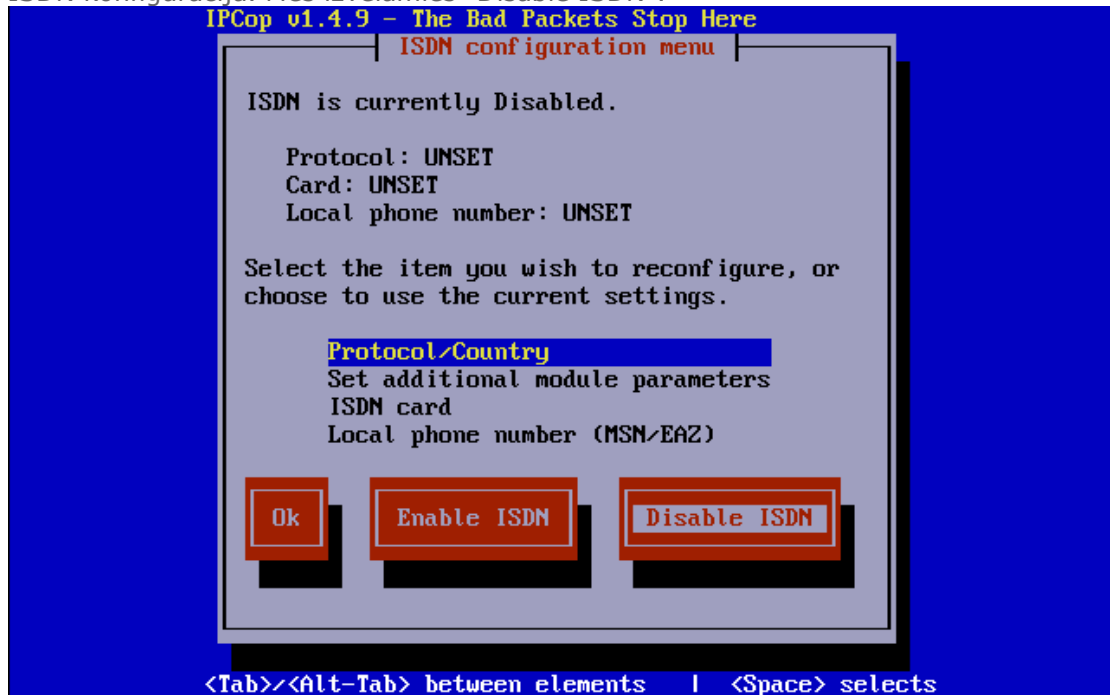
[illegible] "Disable ISDN".
IPCop v1.4.9 - The Bad Packets Stop Here

ISDN configuration menu

ISDN is currently Disabled.

Protocol: UNSET
Card: UNSET
Local phone number: UNSET

Select the item you wish to reconfigure, or choose to use the current settings.

Protocol/Country
Set additional module parameters
ISDN card
Local phone number (MSN/EAZ)

Ok
Enable ISDN
Disable ISDN

<Tab>/<Alt-Tab> between elements | <Space> selects